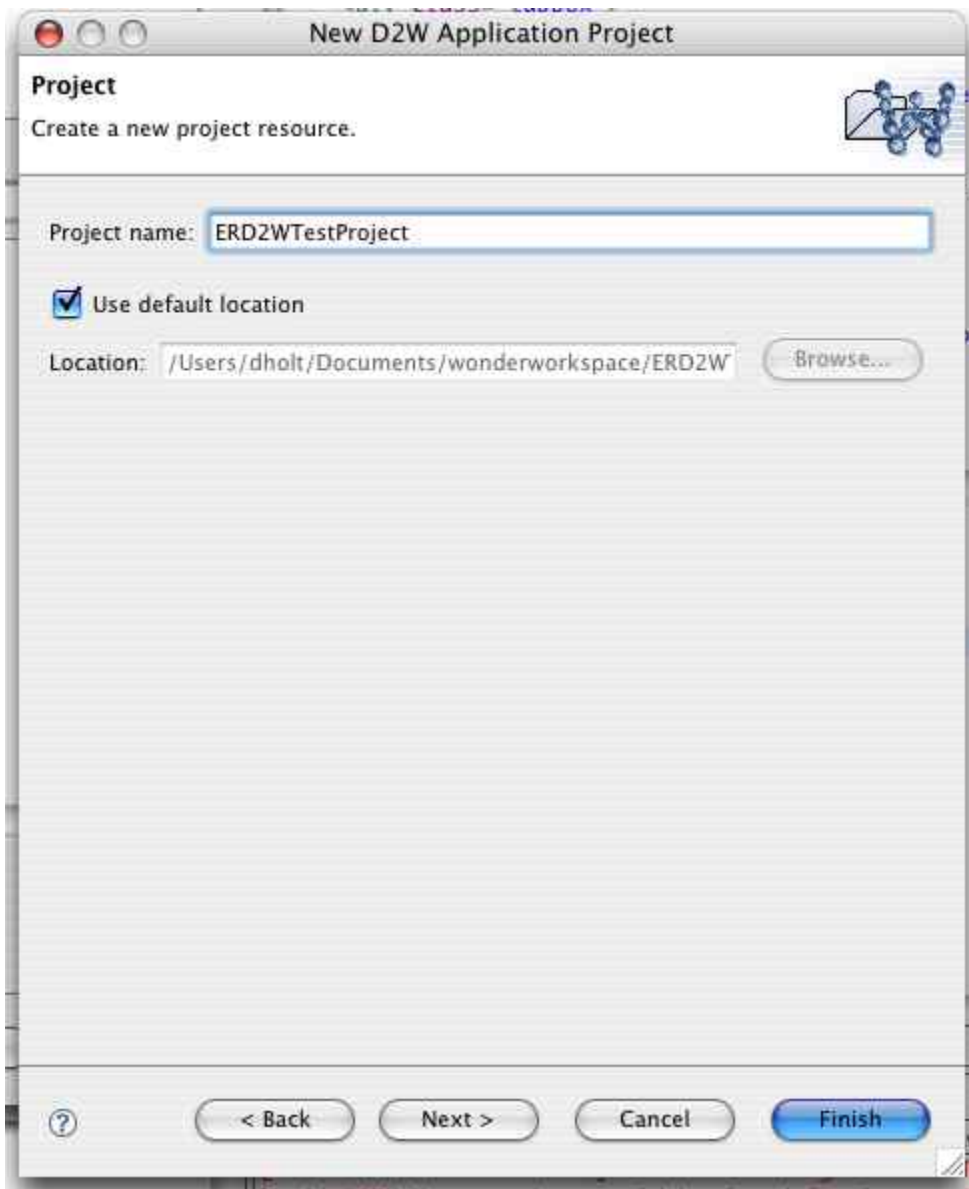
New D2W Application Project

Project

Create a new project resource.

Project name: ERD2WTestProject

Use default location

Location: /Users/dholt/Documents/wonderworkspace/ERD2W

Browse...

?

< Back

Next >

Cancel

Finish